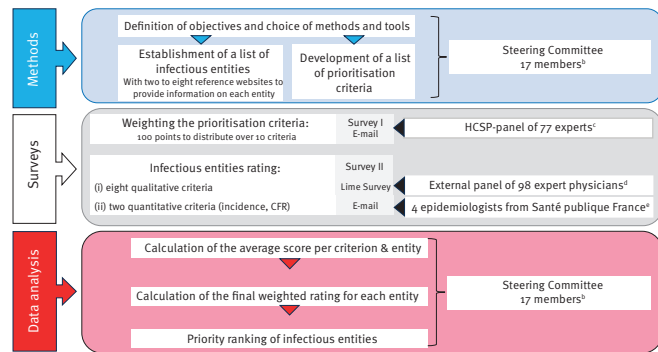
Methods

Definition of objectives and choice of methods and tools

Establishment of a list of infectious entities
With two to eight reference websites to provide information on each entity

Development of a list of prioritisation criteria

Steering Committee
17 members$^b$

Surveys

Weighting the prioritisation criteria:
100 points to distribute over 10 criteria

Survey I
E-mail

HCSP-panel of 77 experts$^c$

Infectious entities rating:
(i) eight qualitative criteria
(ii) two quantitative criteria (incidence, CFR)

Survey II
Lime Survey
E-mail

External panel of 98 expert physicians$^d$

4 epidemiologists from Santé publique France$^e$

Data analysis

Calculation of the average score per criterion & entity

Calculation of the final weighted rating for each entity

Priority ranking of infectious entities

Steering Committee
17 members$^b$